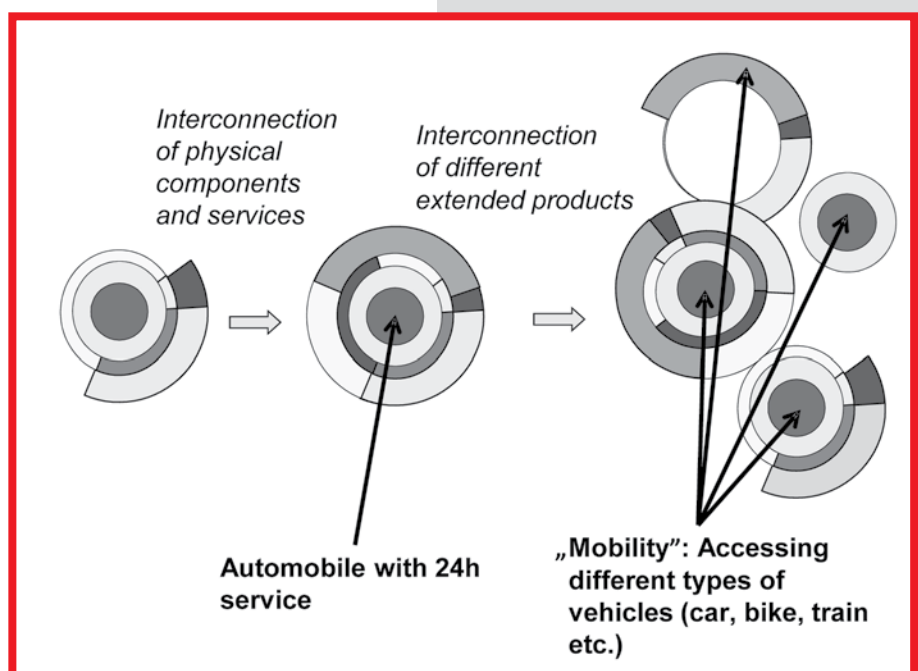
Interconnection of physical components and services

Interconnection of different extended products

Automobile with 24h service

„Mobility": Accessing different types of vehicles (car, bike, train etc.)